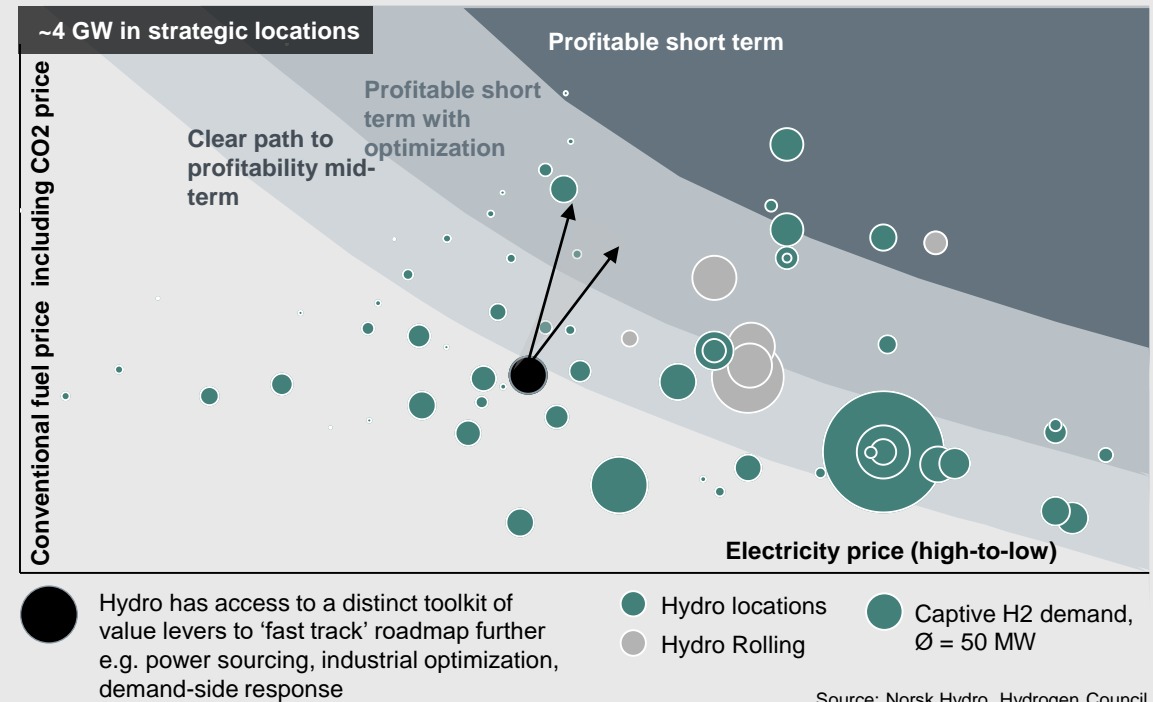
~4 GW in strategic locations

Profitable short term

Profitable short term with optimization

Clear path to profitability mid-term

Conventional fuel price including CO2 price

Electricity price (high-to-low)

Hydro has access to a distinct toolkit of value levers to 'fast track' roadmap further e.g. power sourcing, industrial optimization, demand-side response

Hydro locations

Hydro Rolling

Captive H2 demand, Ø = 50 MW

Source: Norsk Hydro, Hydrogen Council